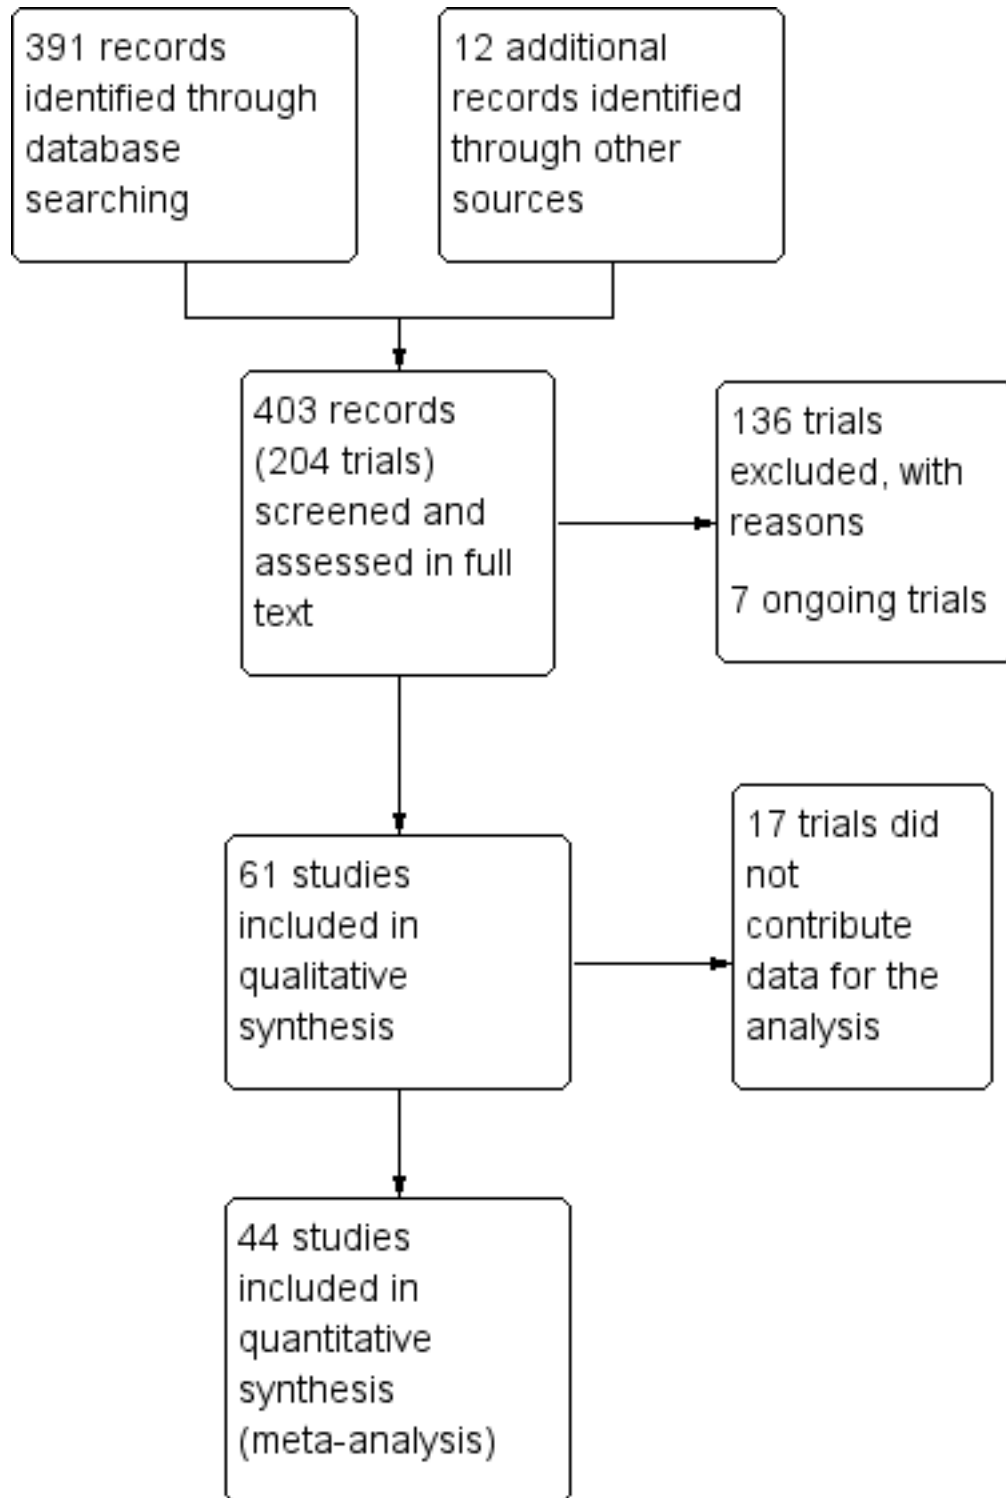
391 records identified through database searching

12 additional records identified through other sources

403 records (204 trials) screened and assessed in full text

136 trials excluded, with reasons

7 ongoing trials

61 studies included in qualitative synthesis

17 trials did not contribute data for the analysis

44 studies included in quantitative synthesis (meta-analysis)